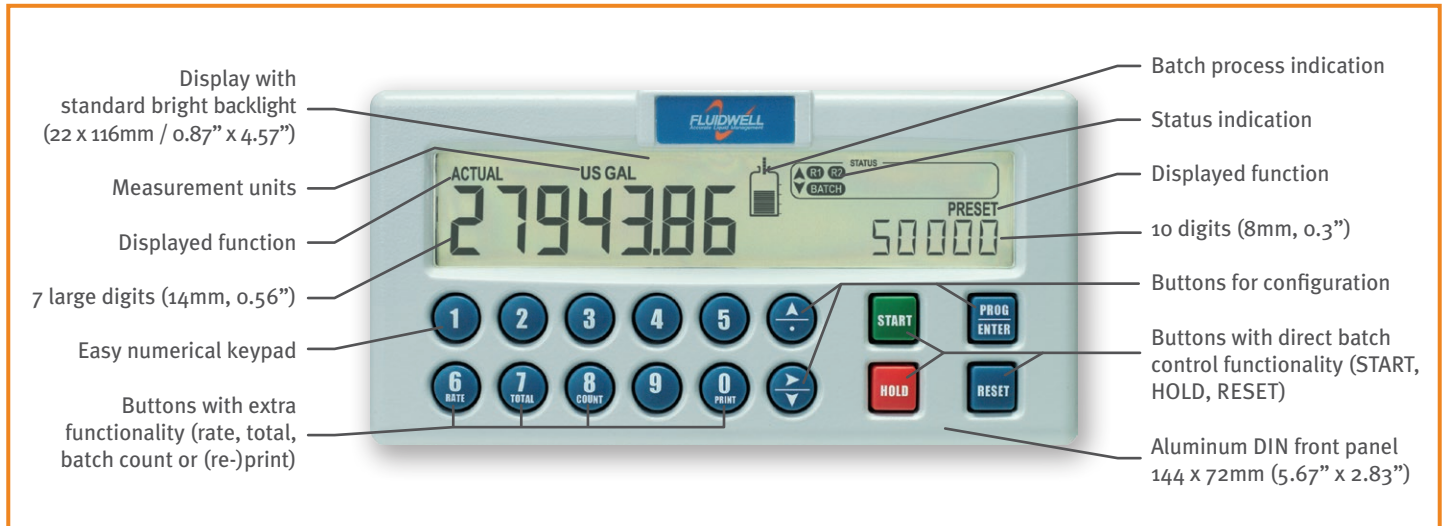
Display with standard bright backlight (22 x 116mm / 0.87" x 4.57")

Measurement units

Displayed function

7 large digits (14mm, 0.56")

Easy numerical keypad

Buttons with extra functionality (rate, total, batch count or (re-)print)

FLUIDWELL
Accurate Liquid Management

ACTUAL
US GAL
27943.86
STATUS
R1 R2
BATCH
PRESET
50000

1 2 3 4 5
6 RATE
7 TOTAL
8 COUNT
9
0 PRINT
START
HOLD
PROG ENTER
RESET

Batch process indication

Status indication

Displayed function

10 digits (8mm, 0.3")

Buttons for configuration

Buttons with direct batch control functionality (START, HOLD, RESET)

Aluminum DIN front panel 144 x 72mm (5.67" x 2.83")